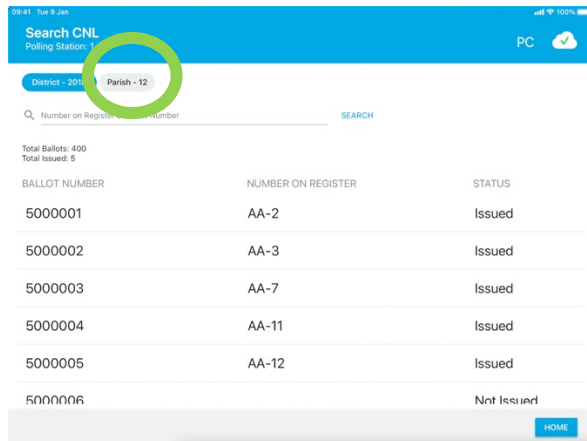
09:41 Tue 9 Jan

100%

Search CNL

Polling Station: 1

PC

District - 201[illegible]

Parish - 12

Number on Register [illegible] Number

SEARCH

Total Ballots: 400
Total Issued: 5

| BALLOT NUMBER | NUMBER ON REGISTER | STATUS |
|---|---|---|
| 5000001 | AA-2 | Issued |
| 5000002 | AA-3 | Issued |
| 5000003 | AA-7 | Issued |
| 5000004 | AA-11 | Issued |
| 5000005 | AA-12 | Issued |
| 5000006 | | Not Issued |

HOME